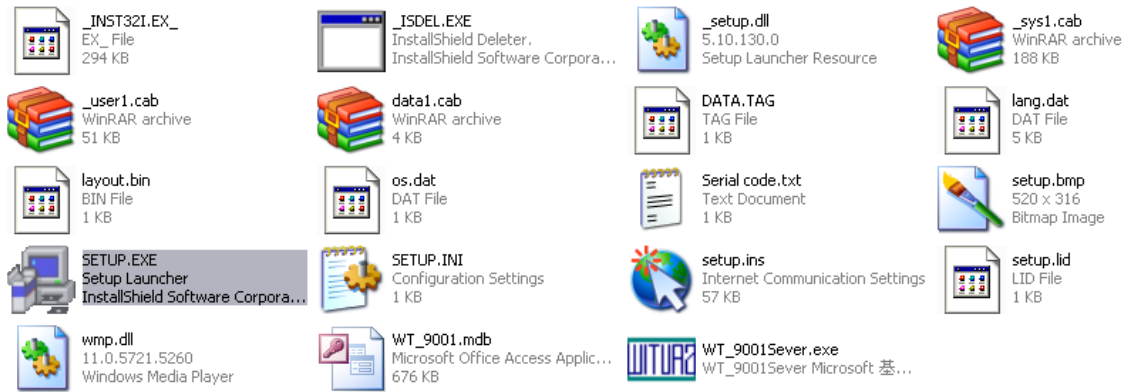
_INST32I.EX_
EX_ File
294 KB

_ISDEL.EXE
InstallShield Deleter.
InstallShield Software Corpora...

_setup.dll
5.10.130.0
Setup Launcher Resource

_sys1.cab
WinRAR archive
188 KB

_user1.cab
WinRAR archive
51 KB

data1.cab
WinRAR archive
4 KB

DATA.TAG
TAG File
1 KB

lang.dat
DAT File
5 KB

layout.bin
BIN File
1 KB

os.dat
DAT File
1 KB

Serial code.txt
Text Document
1 KB

setup.bmp
520 x 316
Bitmap Image

SETUP.EXE
Setup Launcher
InstallShield Software Corpora...

SETUP.INI
Configuration Settings
1 KB

setup.ins
Internet Communication Settings
57 KB

setup.lid
LID File
1 KB

wmp.dll
11.0.5721.5260
Windows Media Player

WT_9001.mdb
Microsoft Office Access Applic...
676 KB

WITURA
WT_9001Sever.exe
WT_9001Sever Microsoft 基...